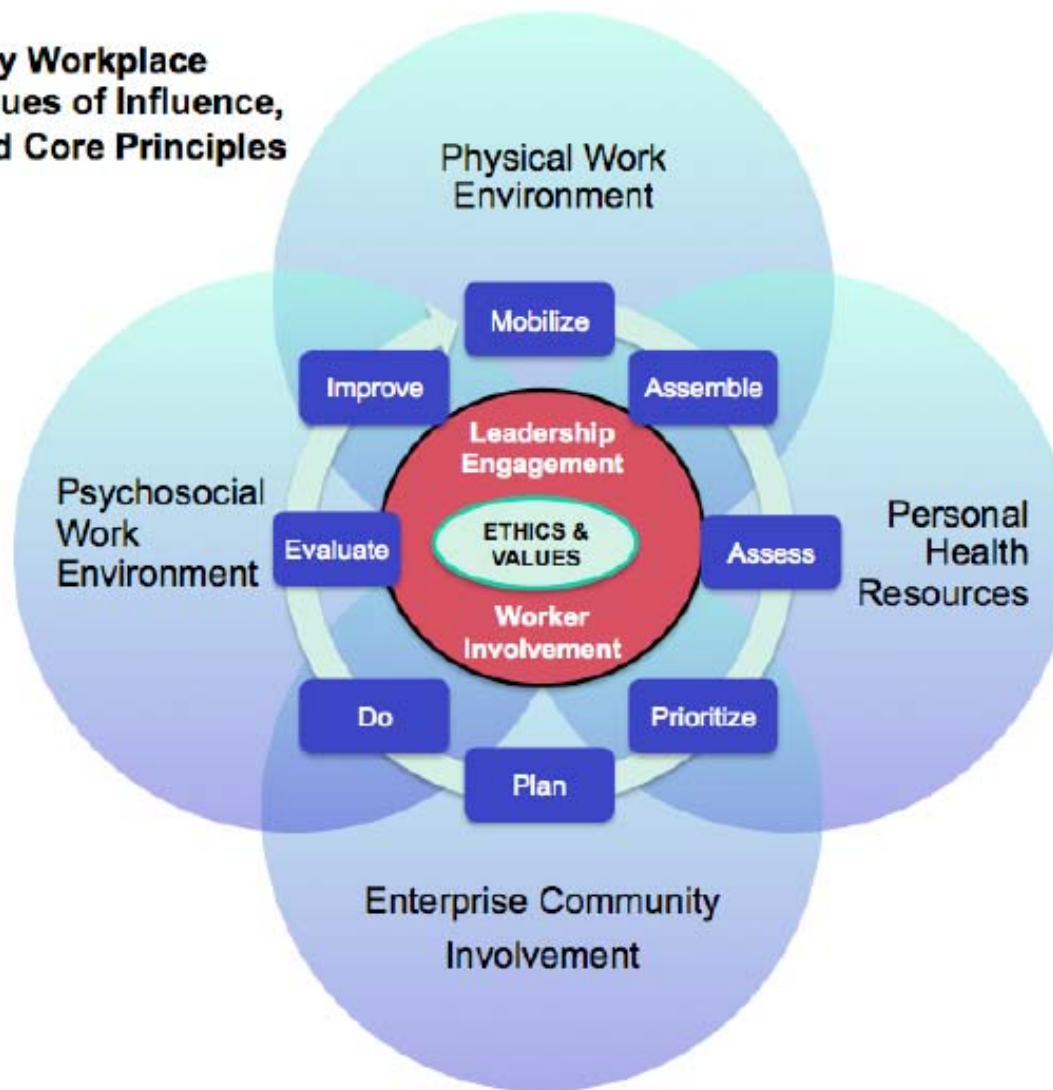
y Workplace
ues of Influence,
d Core Principles

Physical Work Environment

Mobilize

Improve

Assemble

Leadership Engagement

Psychosocial Work Environment

Evaluate

ETHICS & VALUES

Assess

Personal Health Resources

Worker Involvement

Do

Prioritize

Plan

Enterprise Community Involvement